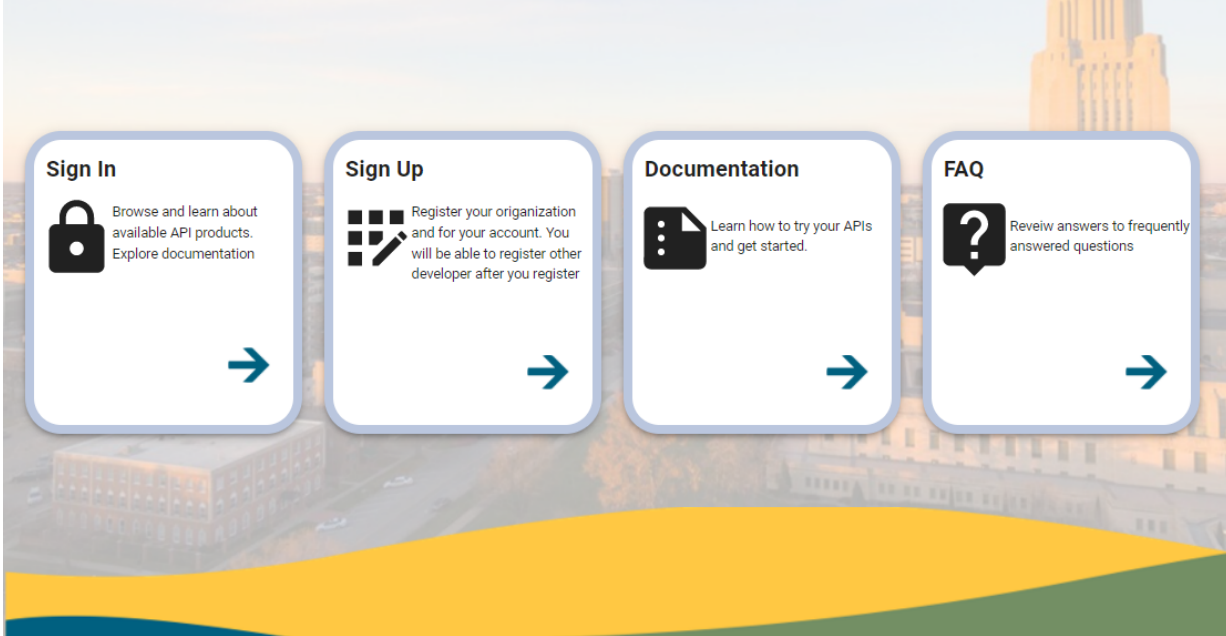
Sign In

Browse and learn about available API products. Explore documentation

Sign Up

Register your organization and for your account. You will be able to register other developer after you register

Documentation

Learn how to try your APIs and get started.

FAQ

Reveiw answers to frequently answered questions